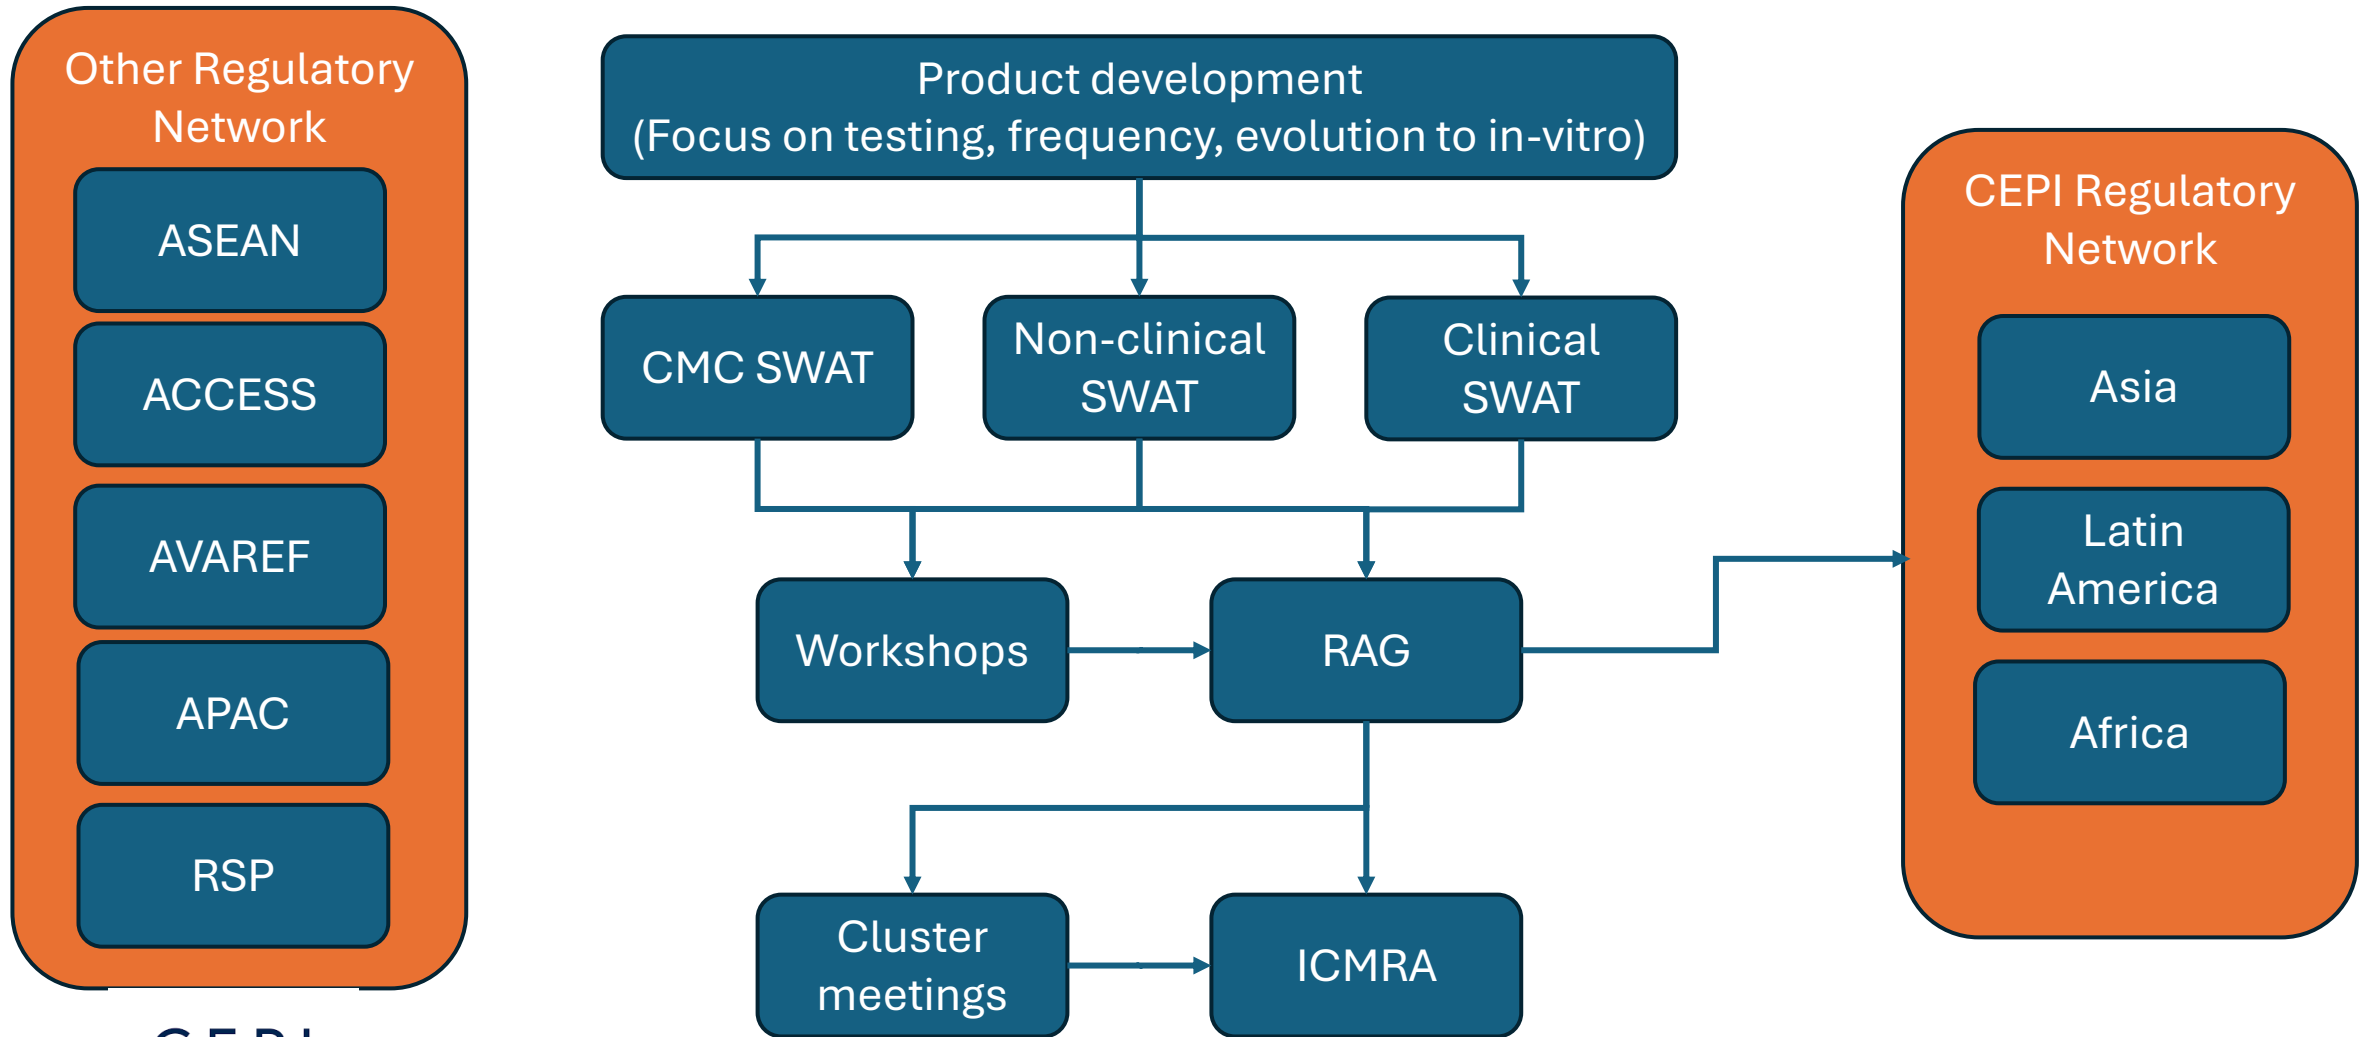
Other Regulatory Network

ASEAN

ACCESS

AVAREF

APAC

RSP

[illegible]

Product development
(Focus on testing, frequency, evolution to in-vitro)

CMC SWAT

Non-clinical SWAT

Clinical SWAT

Workshops

RAG

Cluster meetings

ICMRA

CEPI Regulatory Network

Asia

Latin America

Africa